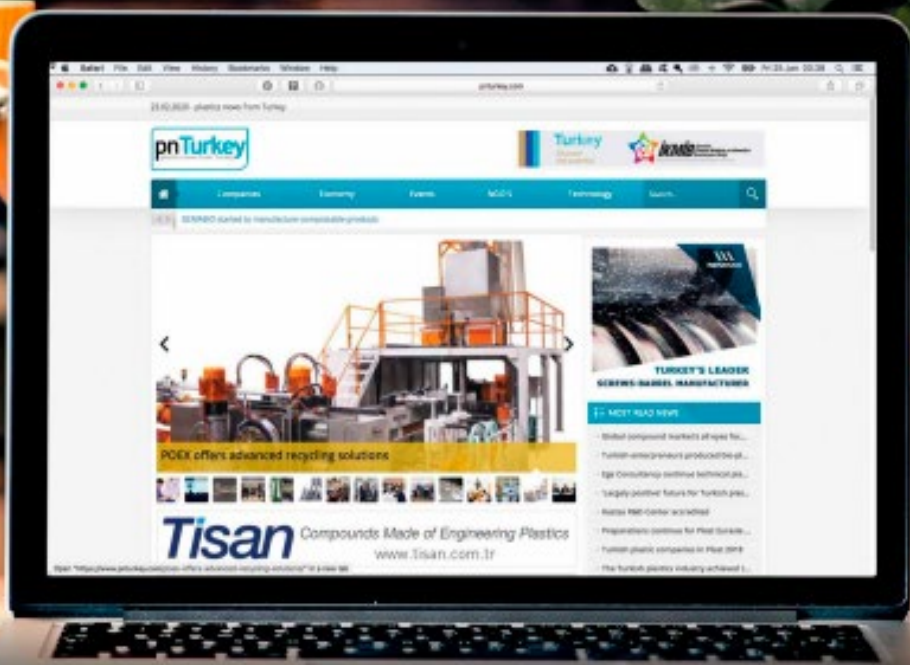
Safari File Edit View History Bookmarks Window Help

pnturkey.com

23.02.2020 - plastics news from Turkey

pnTurkey

Turkey

Companies Economy Events NGO'S Technology Search...

SENBIO started to manufacture compostable products

POEX offers advanced recycling solutions

Tisan Compounds Made of Engineering Plastics www.tisan.com.tr

TURKEY'S LEADER SCREWS-BARREL MANUFACTURER

MOST READ NEWS

Global compound markets all eyes for...

Turkish entrepreneurs produced bio-pl...

Ege Consultancy continue technical pl...

'Largely positive' future for Turkish pla...

Pastas R&D Center accredited

Preparations continue for Plast Eurasia...

Turkish plastic companies in Plast 2018

The Turkish plastics industry achieved t...

Open "https://www.pnturkey.com/poex-offers-advanced-recycling-solutions" in a new tab